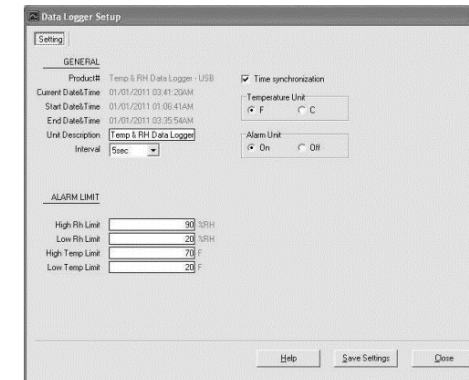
Data Logger Setup

Setting

GENERAL

Product# Temp & RH Data Logger - USB
Current Date&Time 01/01/2011 03:41:20AM
Start Date&Time 01/01/2011 01:06:41AM
End Date&Time 01/01/2011 03:35:54AM
Unit Description Temp & RH Data Logger
Interval 5sec

Time synchronization

Temperature Unit
F C

Alarm Unit
On Off

ALARM LIMIT

High Rh Limit 90 %RH
Low Rh Limit 20 %RH
High Temp Limit 70 F
Low Temp Limit 20 F

Help Save Settings Close